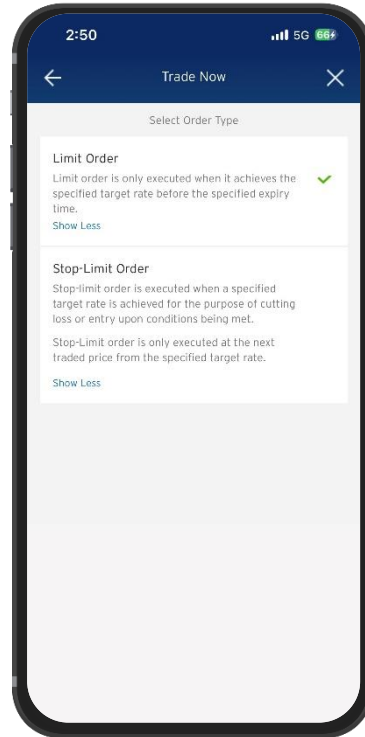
2:50
5G 66

Trade Now

Select Order Type

Limit Order
Limit order is only executed when it achieves the specified target rate before the specified expiry time.
Show Less

Stop-Limit Order
Stop-limit order is executed when a specified target rate is achieved for the purpose of cutting loss or entry upon conditions being met.

Stop-Limit order is only executed at the next traded price from the specified target rate.

Show Less